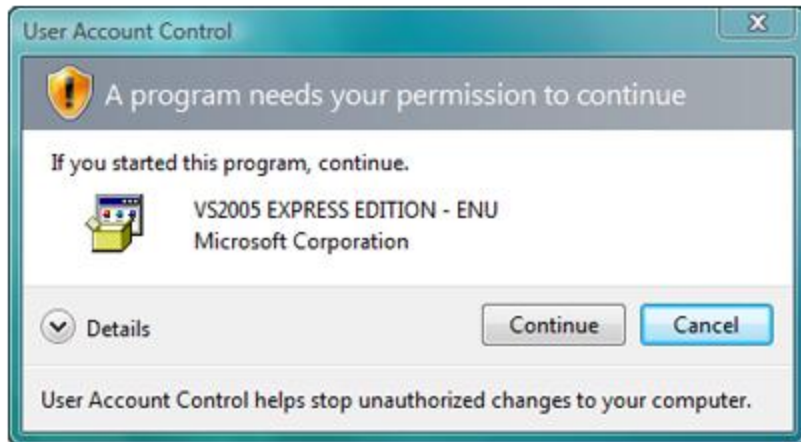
User Account Control

X

A program needs your permission to continue

If you started this program, continue.

VS2005 EXPRESS EDITION - ENU
Microsoft Corporation

Details

Continue

Cancel

User Account Control helps stop unauthorized changes to your computer.